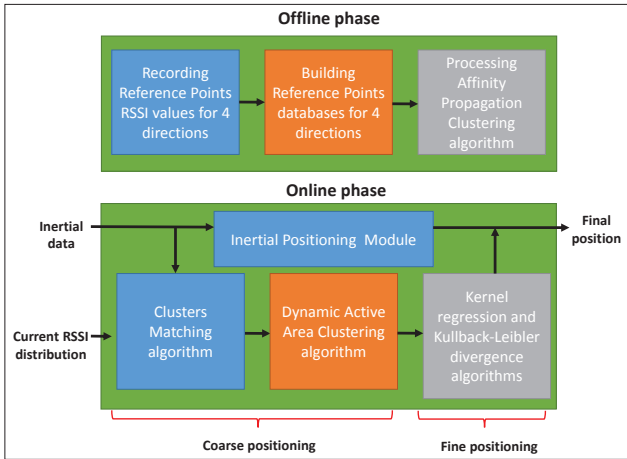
Offline phase

Recording Reference Points RSSI values for 4 directions

Building Reference Points databases for 4 directions

Processing Affinity Propagation Clustering algorithm

Online phase

Inertial data

Inertial Positioning Module

Final position

Current RSSI distribution

Clusters Matching algorithm

Dynamic Active Area Clustering algorithm

Kernel regression and Kullback-Leibler divergence algorithms

Coarse positioning

Fine positioning